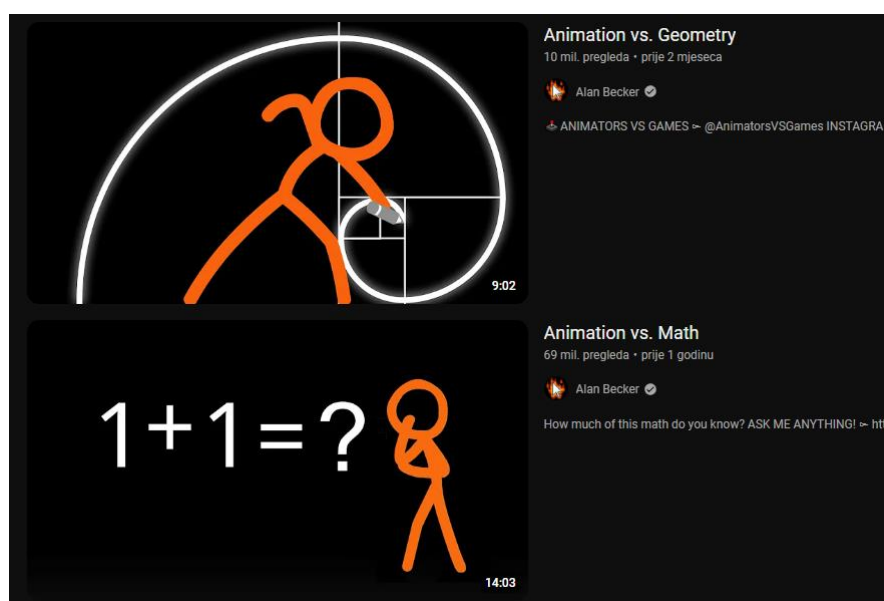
9:02

Animation vs. Geometry

10 mil. pregleda • prije 2 mjeseca

Alan Becker

ANIMATORS VS GAMES ➻ @AnimatorsVSGames INSTAGRA

$1+1=?$

14:03

Animation vs. Math

69 mil. pregleda • prije 1 godinu

Alan Becker

How much of this math do you know? ASK ME ANYTHING! ➻ htt